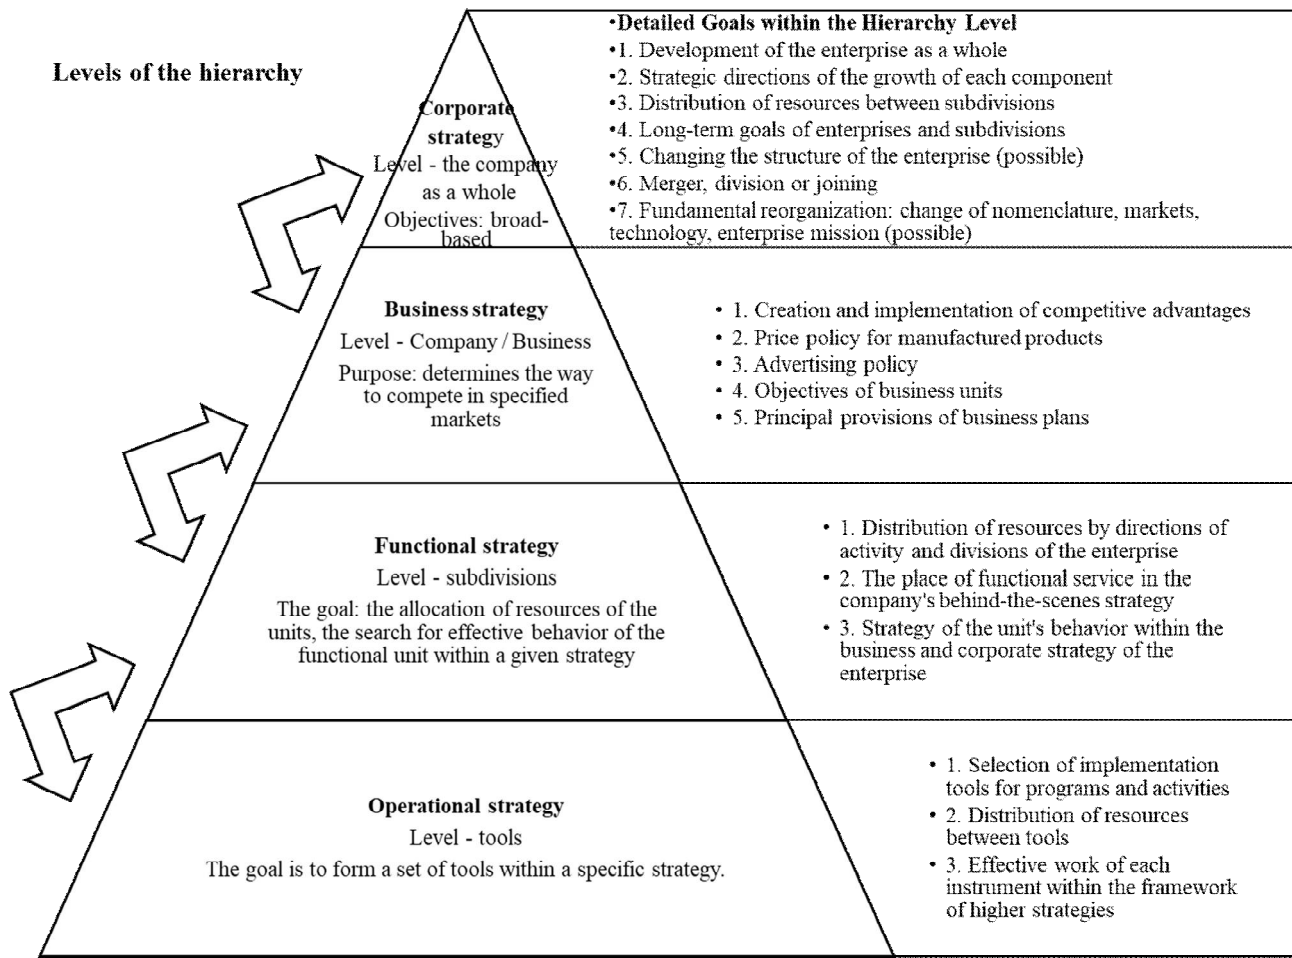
Levels of the hierarchy

Corporate strategy
Level - the company as a whole
Objectives: broad-based

•Detailed Goals within the Hierarchy Level
•1. Development of the enterprise as a whole
•2. Strategic directions of the growth of each component
•3. Distribution of resources between subdivisions
•4. Long-term goals of enterprises and subdivisions
•5. Changing the structure of the enterprise (possible)
•6. Merger, division or joining
•7. Fundamental reorganization: change of nomenclature, markets, technology, enterprise mission (possible)

Business strategy
Level - Company / Business
Purpose: determines the way to compete in specified markets

• 1. Creation and implementation of competitive advantages
• 2. Price policy for manufactured products
• 3. Advertising policy
• 4. Objectives of business units
• 5. Principal provisions of business plans

Functional strategy
Level - subdivisions
The goal: the allocation of resources of the units, the search for effective behavior of the functional unit within a given strategy

• 1. Distribution of resources by directions of activity and divisions of the enterprise
• 2. The place of functional service in the company's behind-the-scenes strategy
• 3. Strategy of the unit's behavior within the business and corporate strategy of the enterprise

Operational strategy
Level - tools
The goal is to form a set of tools within a specific strategy.

• 1. Selection of implementation tools for programs and activities
• 2. Distribution of resources between tools
• 3. Effective work of each instrument within the framework of higher strategies